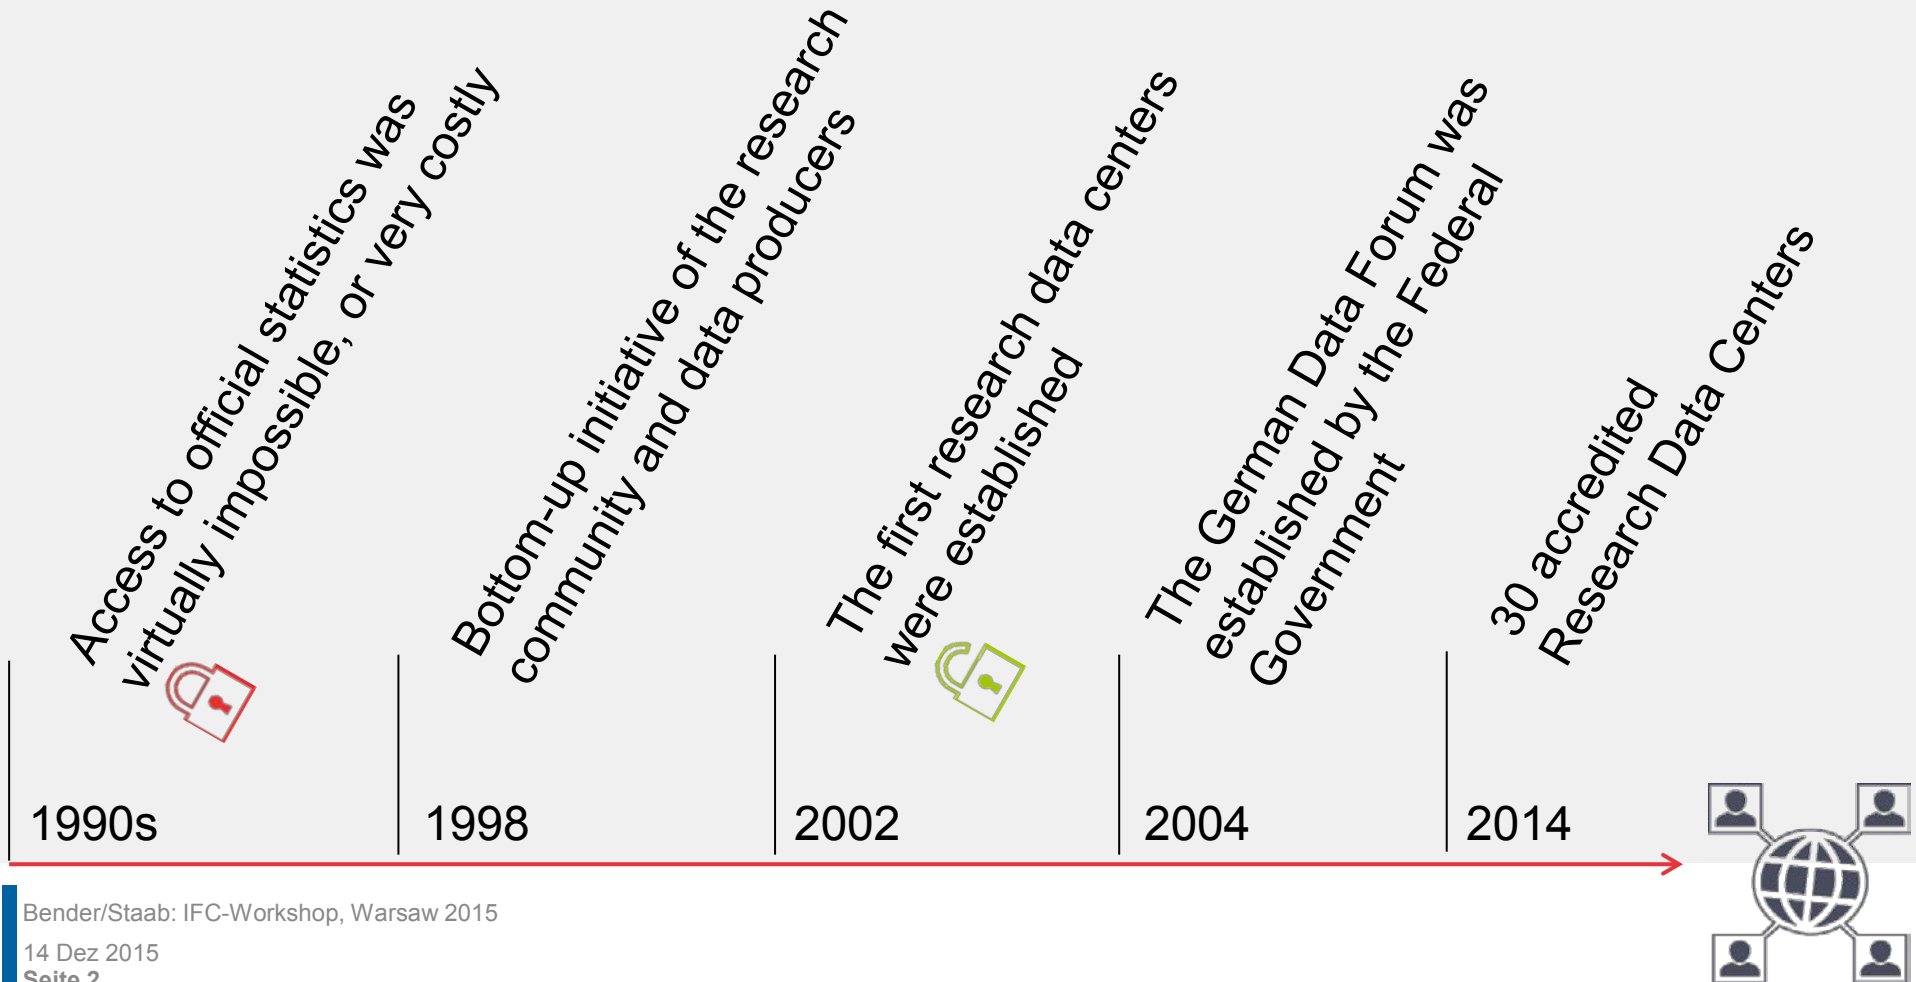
Access to official statistics was virtually impossible, or very costly

Bottom-up initiative of the research community and data producers

The first research data centers were established

The German Data Forum was established by the Federal Government

30 accredited Research Data Centers

1990s

1998

2002

2004

2014

Bender/Staab: IFC-Workshop, Warsaw 2015

14 Dez 2015

Seite 2